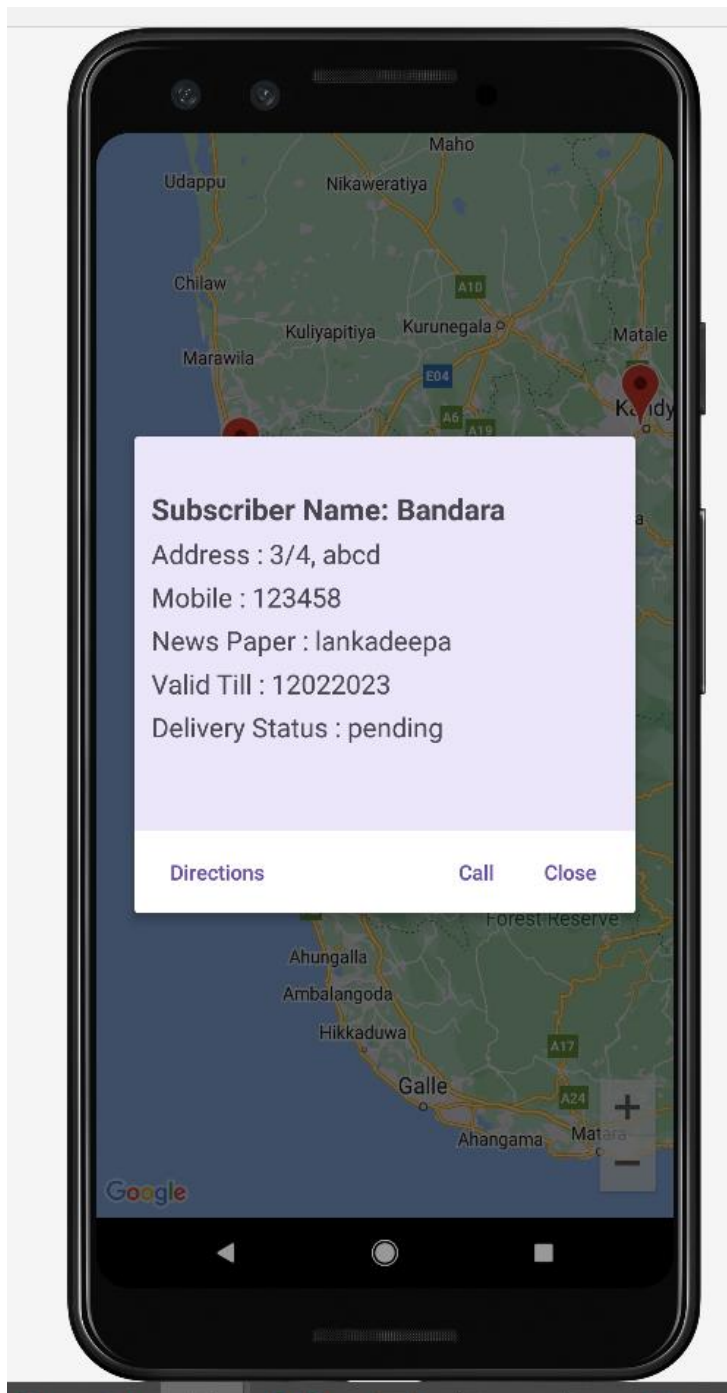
Maho
Udappu
Nikaweratiya
Chilaw
A10
Kuliyapitiya
Kurunegala
Matale
Marawila
E04
Kandy
A6
A19

Subscriber Name: Bandara
Address : 3/4, abcd
Mobile : 123458
News Paper : lankadeepa
Valid Till : 12022023
Delivery Status : pending

Directions
Call
Close

Forest Reserve
Ahungalla
Ambalangoda
Hikkaduwa
A17
Galle
A24
Ahangama
Matara
+
−
Google